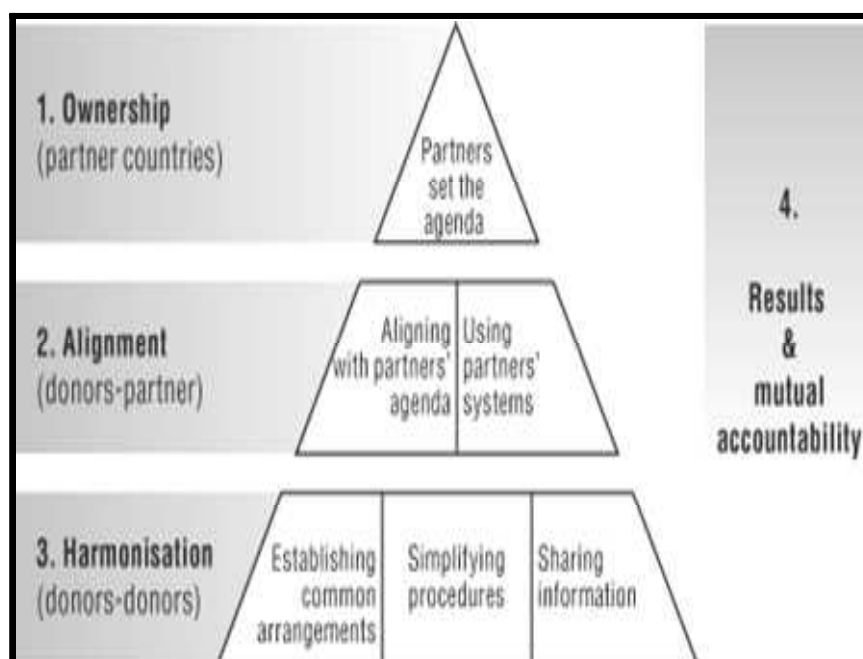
1. Ownership
(partner countries)

Partners set the agenda

2. Alignment
(donors-partner)

Aligning with partners' agenda

Using partners' systems

3. Harmonisation
(donors-donors)

Establishing common arrangements

Simplifying procedures

Sharing information

4.

Results
&
mutual
accountability